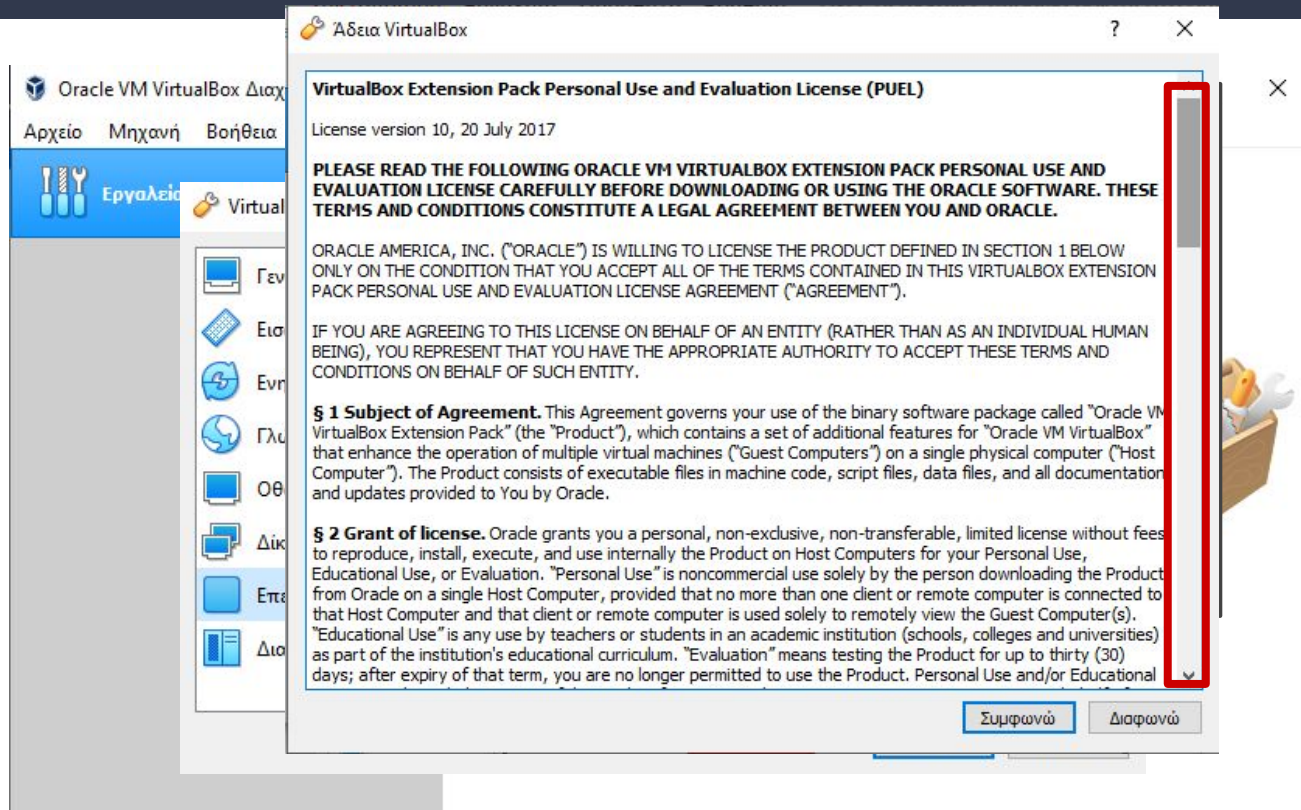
Άδεια VirtualBox

?

Oracle VM VirtualBox Διαχ

Αρχείο Μηχανή Βοήθεια

Εργαλεί

Virtual

Γεν

Εισ

Ενη

Γλώ

Οθ

Δίκ

Επε

Διο

VirtualBox Extension Pack Personal Use and Evaluation License (PUEL)

License version 10, 20 July 2017

PLEASE READ THE FOLLOWING ORACLE VM VIRTUALBOX EXTENSION PACK PERSONAL USE AND EVALUATION LICENSE CAREFULLY BEFORE DOWNLOADING OR USING THE ORACLE SOFTWARE. THESE TERMS AND CONDITIONS CONSTITUTE A LEGAL AGREEMENT BETWEEN YOU AND ORACLE.

ORACLE AMERICA, INC. ("ORACLE") IS WILLING TO LICENSE THE PRODUCT DEFINED IN SECTION 1 BELOW ONLY ON THE CONDITION THAT YOU ACCEPT ALL OF THE TERMS CONTAINED IN THIS VIRTUALBOX EXTENSION PACK PERSONAL USE AND EVALUATION LICENSE AGREEMENT ("AGREEMENT").

IF YOU ARE AGREEING TO THIS LICENSE ON BEHALF OF AN ENTITY (RATHER THAN AS AN INDIVIDUAL HUMAN BEING), YOU REPRESENT THAT YOU HAVE THE APPROPRIATE AUTHORITY TO ACCEPT THESE TERMS AND CONDITIONS ON BEHALF OF SUCH ENTITY.

§ 1 Subject of Agreement. This Agreement governs your use of the binary software package called "Oracle VM VirtualBox Extension Pack" (the "Product"), which contains a set of additional features for "Oracle VM VirtualBox" that enhance the operation of multiple virtual machines ("Guest Computers") on a single physical computer ("Host Computer"). The Product consists of executable files in machine code, script files, data files, and all documentation and updates provided to You by Oracle.

§ 2 Grant of license. Oracle grants you a personal, non-exclusive, non-transferable, limited license without fees to reproduce, install, execute, and use internally the Product on Host Computers for your Personal Use, Educational Use, or Evaluation. "Personal Use" is noncommercial use solely by the person downloading the Product from Oracle on a single Host Computer, provided that no more than one client or remote computer is connected to that Host Computer and that client or remote computer is used solely to remotely view the Guest Computer(s). "Educational Use" is any use by teachers or students in an academic institution (schools, colleges and universities) as part of the institution's educational curriculum. "Evaluation" means testing the Product for up to thirty (30) days; after expiry of that term, you are no longer permitted to use the Product. Personal Use and/or Educational

Συμφωνώ

Διαφωνώ